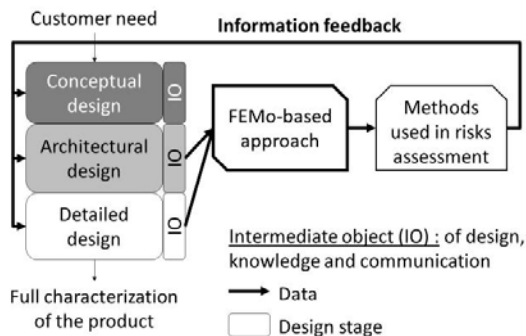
Customer need

Information feedback

Conceptual design

IO

Architectural design

IO

Detailed design

IO

FEMo-based approach

Methods used in risks assessment

Intermediate object (IO) : of design, knowledge and communication

Data

Design stage

Full characterization of the product